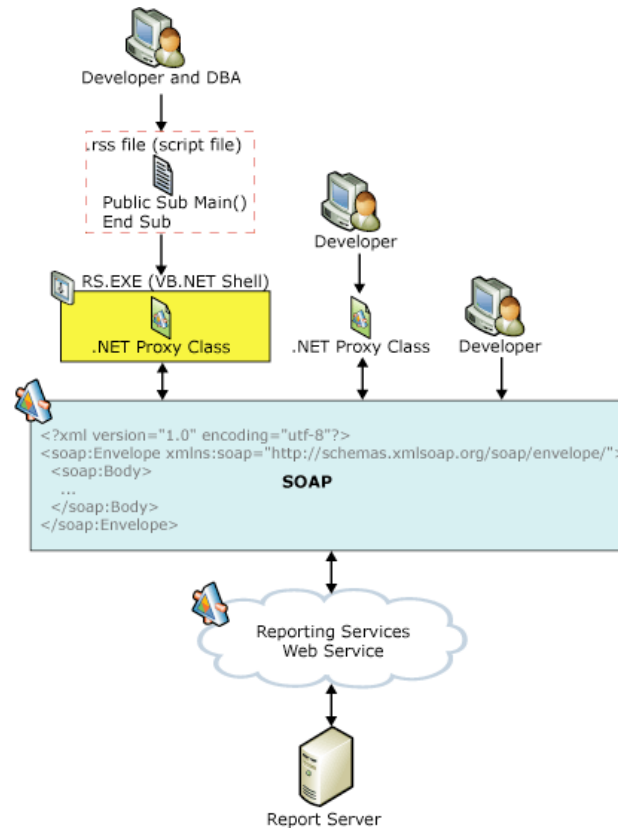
Developer and DBA

.rss file (script file)

Public Sub Main()
End Sub

RS.EXE (VB.NET Shell)

.NET Proxy Class

Developer

.NET Proxy Class

Developer

<?xml version="1.0" encoding="utf-8"?>
<soap:Envelope xmlns:soap="http://schemas.xmlsoap.org/soap/envelope/":
<soap:Body>
...
</soap:Body>
</soap:Envelope>

SOAP

Reporting Services
Web Service

Report Server